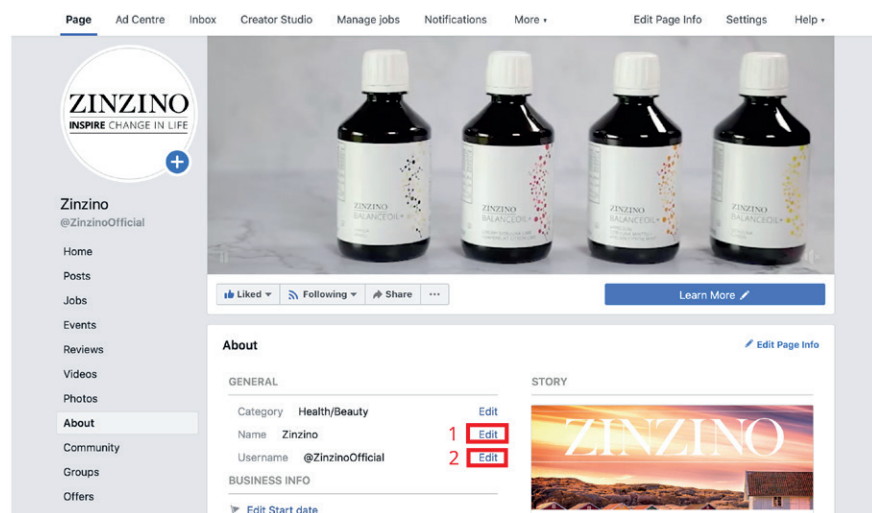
Page Ad Centre Inbox Creator Studio Manage jobs Notifications More ▾ Edit Page Info Settings Help ▾

ZINZINO
INSPIRE CHANGE IN LIFE

Zinzino
@ZinzinoOfficial

Home
Posts
Jobs
Events
Reviews
Videos
Photos
About
Community
Groups
Offers

ZINZINO
BALANCEOIL+

ZINZINO
BALANCEOIL+

ZINZINO
BALANCEOIL+

ZINZINO
BALANCEOIL+

Liked ▾ Following ▾ Share ···

Learn More

About

Edit Page Info

GENERAL

Category Health/Beauty Edit
Name Zinzino 1 Edit
Username @ZinzinoOfficial 2 Edit

BUSINESS INFO

Edit Start date

STORY

ZINZINO